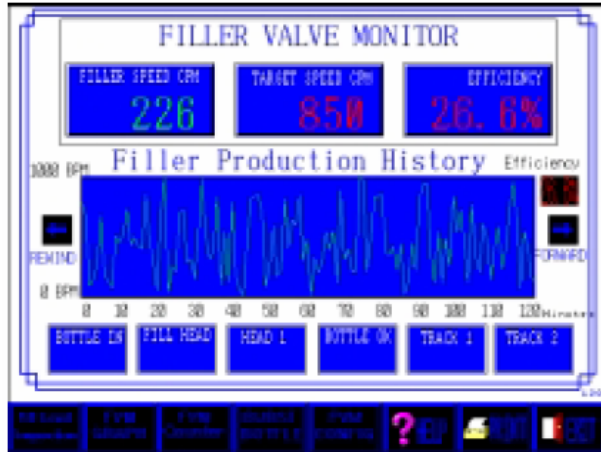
FILLER VALVE MONITOR

FILLER SPEED CPM
226

TARGET SPEED CPM
850

EFFICIENCY
26.6%

Filler Production History

Efficiency

1000 BPM

0 BPM

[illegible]

REWIND

FORWARD

0 10 20 30 40 50 60 70 80 90 100 110 120 Minutes

BOTTLE IN

FILL HEAD

HEAD 1

BOTTLE OK

TRACK 1

TRACK 2

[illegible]

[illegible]

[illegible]

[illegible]

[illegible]

HELP

PRINT

EXIT